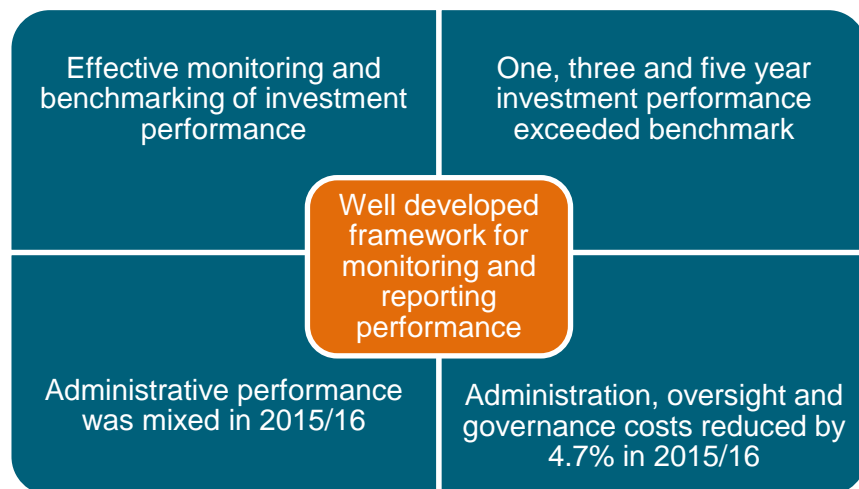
Effective monitoring and benchmarking of investment performance

One, three and five year investment performance exceeded benchmark

Well developed framework for monitoring and reporting performance

Administrative performance was mixed in 2015/16

Administration, oversight and governance costs reduced by 4.7% in 2015/16